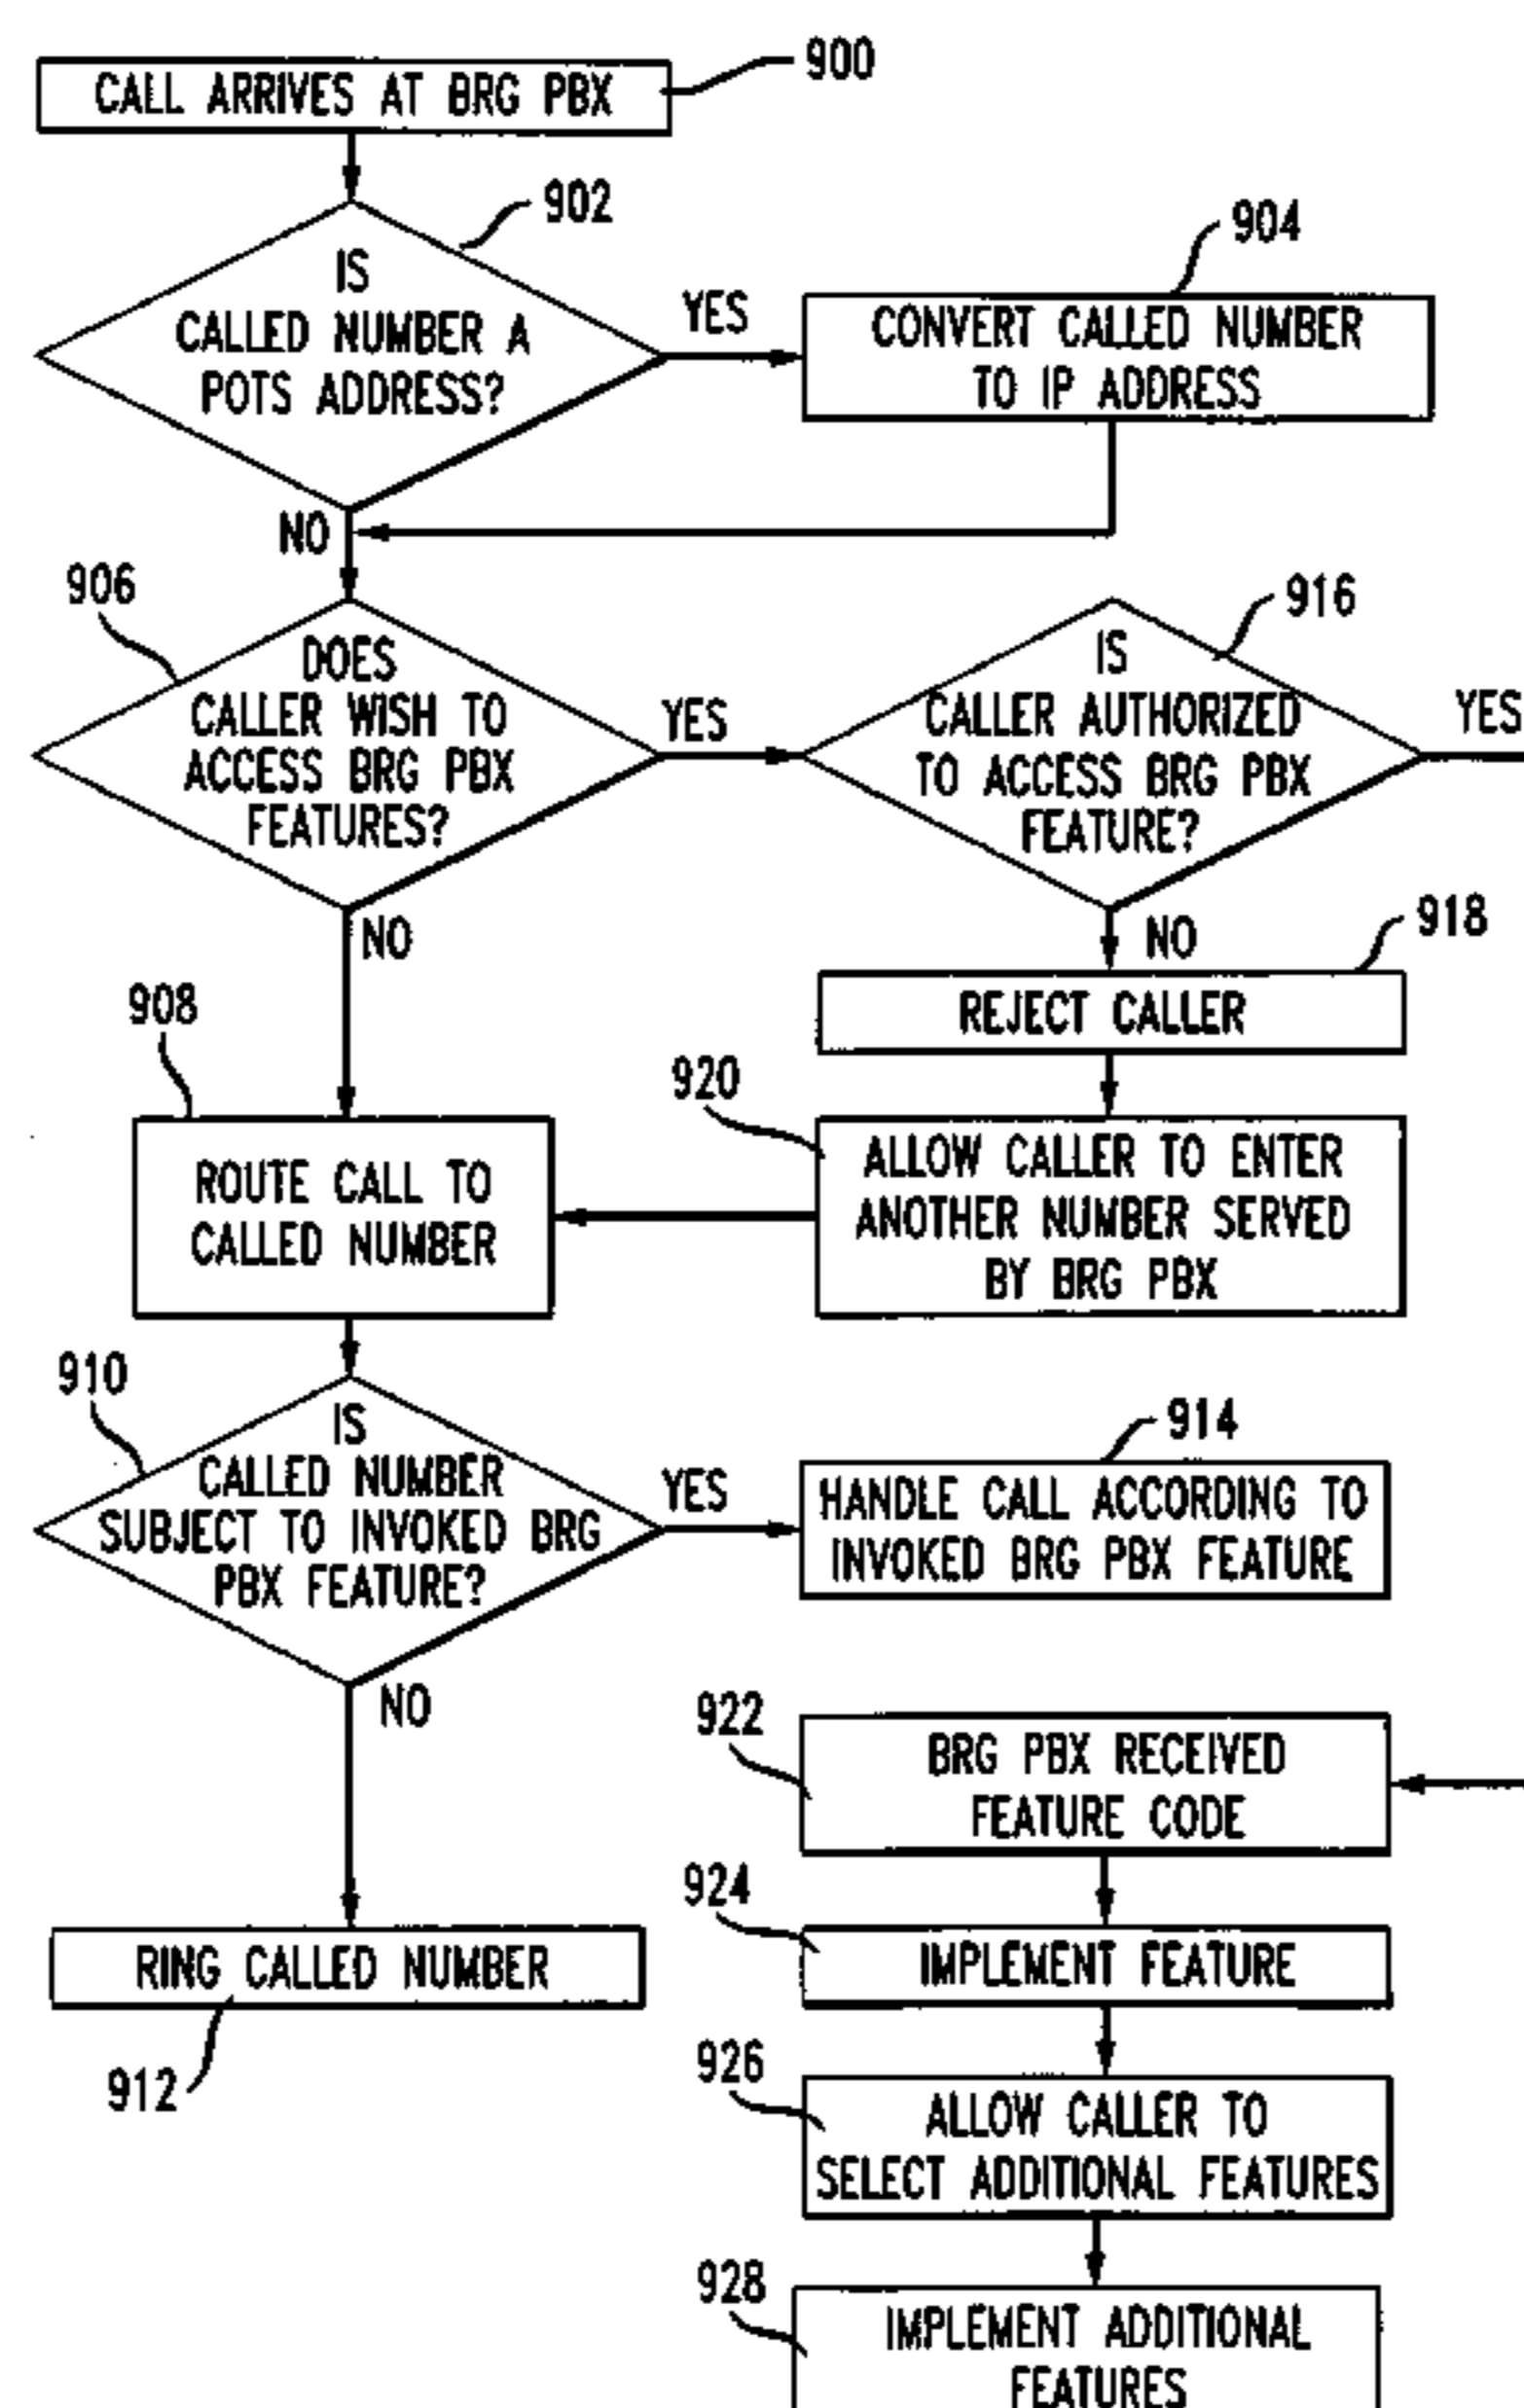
CALL ARRIVES AT BRG PBX
900

902
IS CALLED NUMBER A POTS ADDRESS?
YES
904
CONVERT CALLED NUMBER TO IP ADDRESS
NO

906
DOES CALLER WISH TO ACCESS BRG PBX FEATURES?
YES
916
IS CALLER AUTHORIZED TO ACCESS BRG PBX FEATURE?
YES
NO
NO
918
REJECT CALLER

908
ROUTE CALL TO CALLED NUMBER
920
ALLOW CALLER TO ENTER ANOTHER NUMBER SERVED BY BRG PBX

910
IS CALLED NUMBER SUBJECT TO INVOKED BRG PBX FEATURE?
YES
914
HANDLE CALL ACCORDING TO INVOKED BRG PBX FEATURE
NO

922
BRG PBX RECEIVED FEATURE CODE
924
IMPLEMENT FEATURE
RING CALLED NUMBER
912
926
ALLOW CALLER TO SELECT ADDITIONAL FEATURES
928
IMPLEMENT ADDITIONAL FEATURES